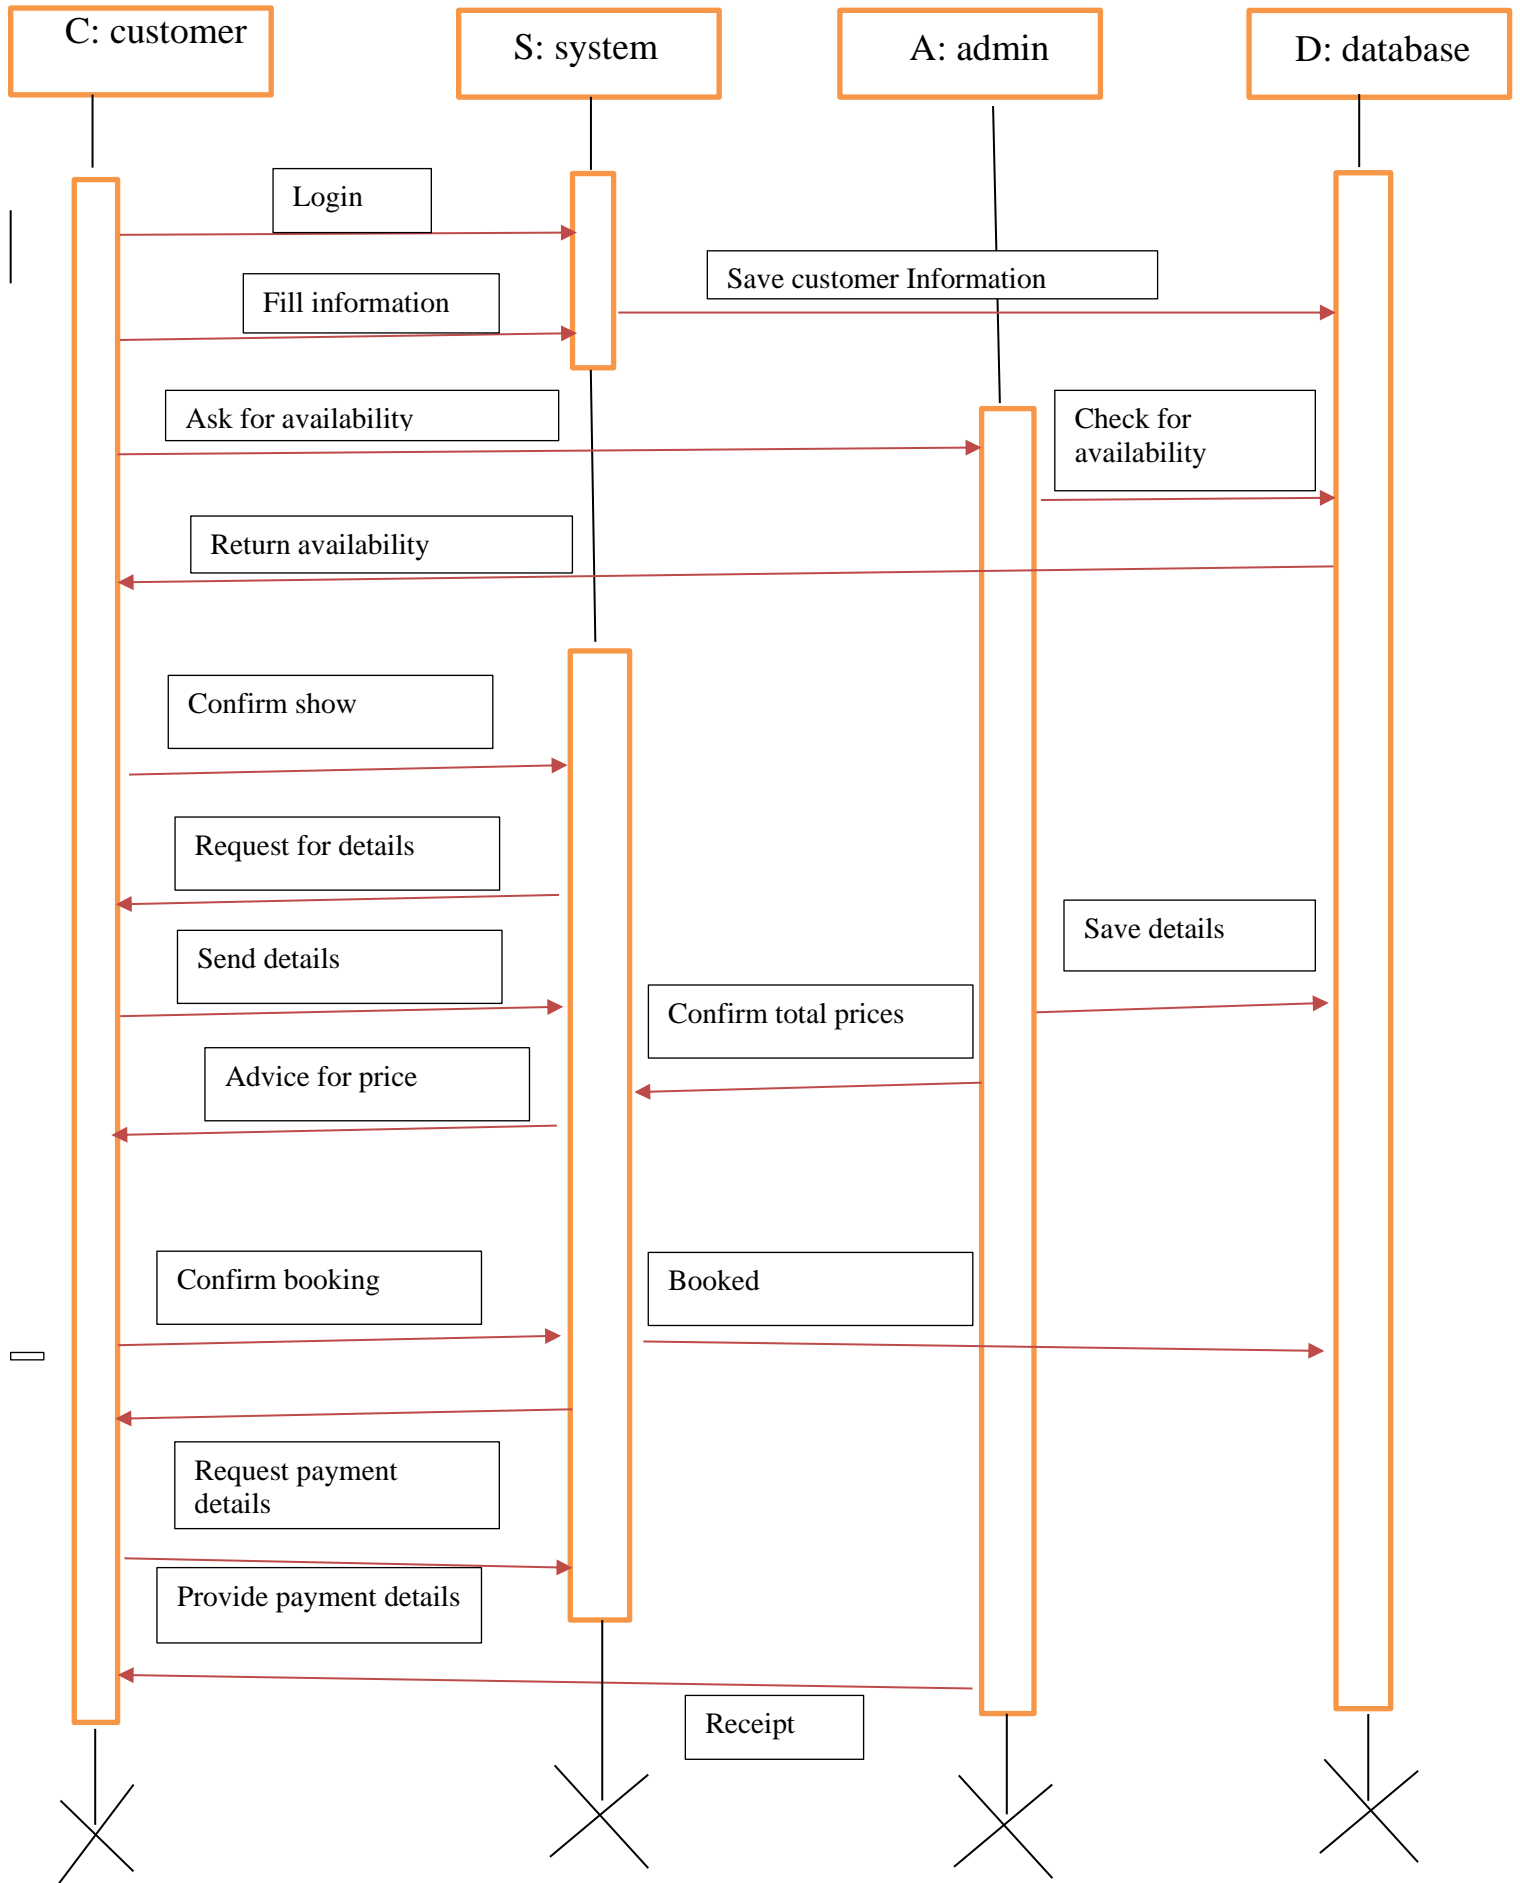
C: customer

S: system

A: admin

D: database

Login

Save customer Information

Fill information

Ask for availability

Check for availability

Return availability

Confirm show

Request for details

Save details

Send details

Confirm total prices

Advice for price

Confirm booking

Booked

Request payment details

Provide payment details

Receipt